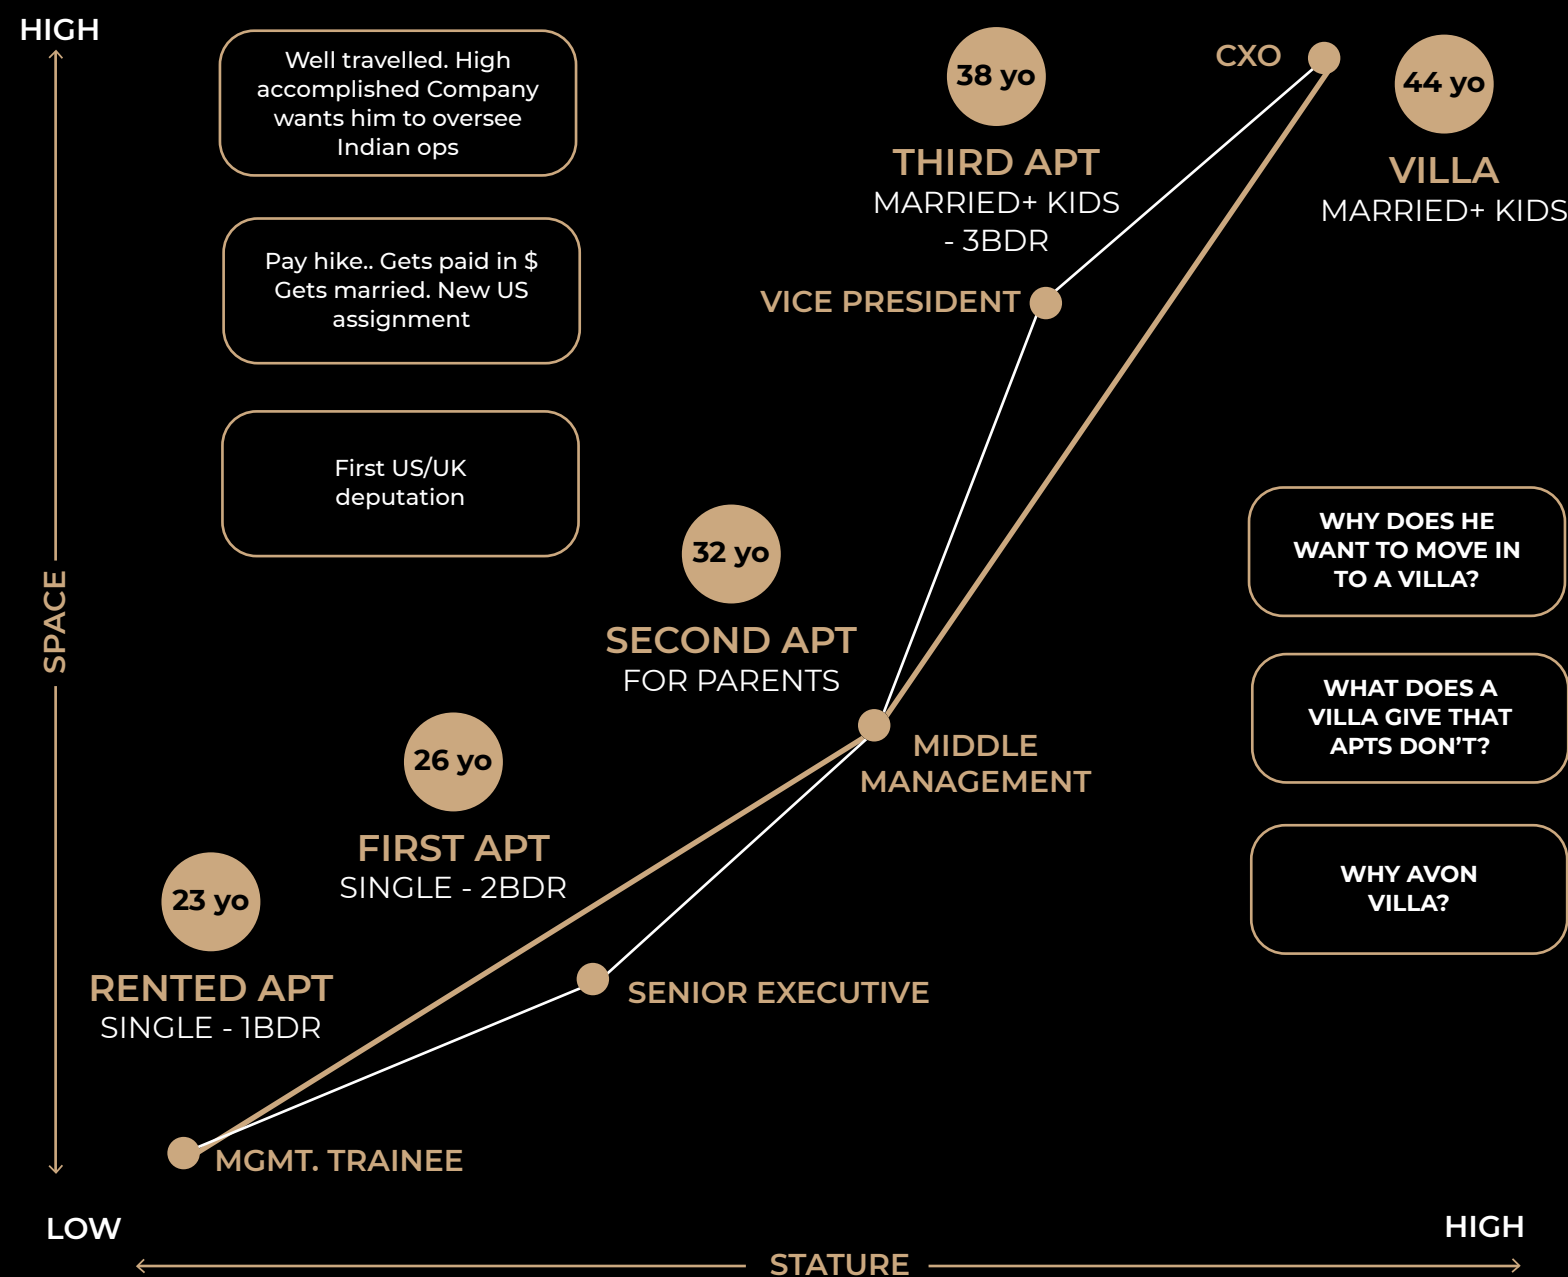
HIGH

Well travelled. High accomplished Company wants him to oversee Indian ops

Pay hike.. Gets paid in $ Gets married. New US assignment

First US/UK deputation

38 yo

THIRD APT
MARRIED+ KIDS - 3BDR

CXO

44 yo

VILLA
MARRIED+ KIDS

VICE PRESIDENT

SPACE

WHY DOES HE WANT TO MOVE IN TO A VILLA?

32 yo

SECOND APT
FOR PARENTS

WHAT DOES A VILLA GIVE THAT APTS DON'T?

MIDDLE MANAGEMENT

26 yo

FIRST APT
SINGLE - 2BDR

23 yo

WHY AVON VILLA?

RENTED APT
SINGLE - 1BDR

SENIOR EXECUTIVE

MGMT. TRAINEE

LOW

HIGH

STATURE